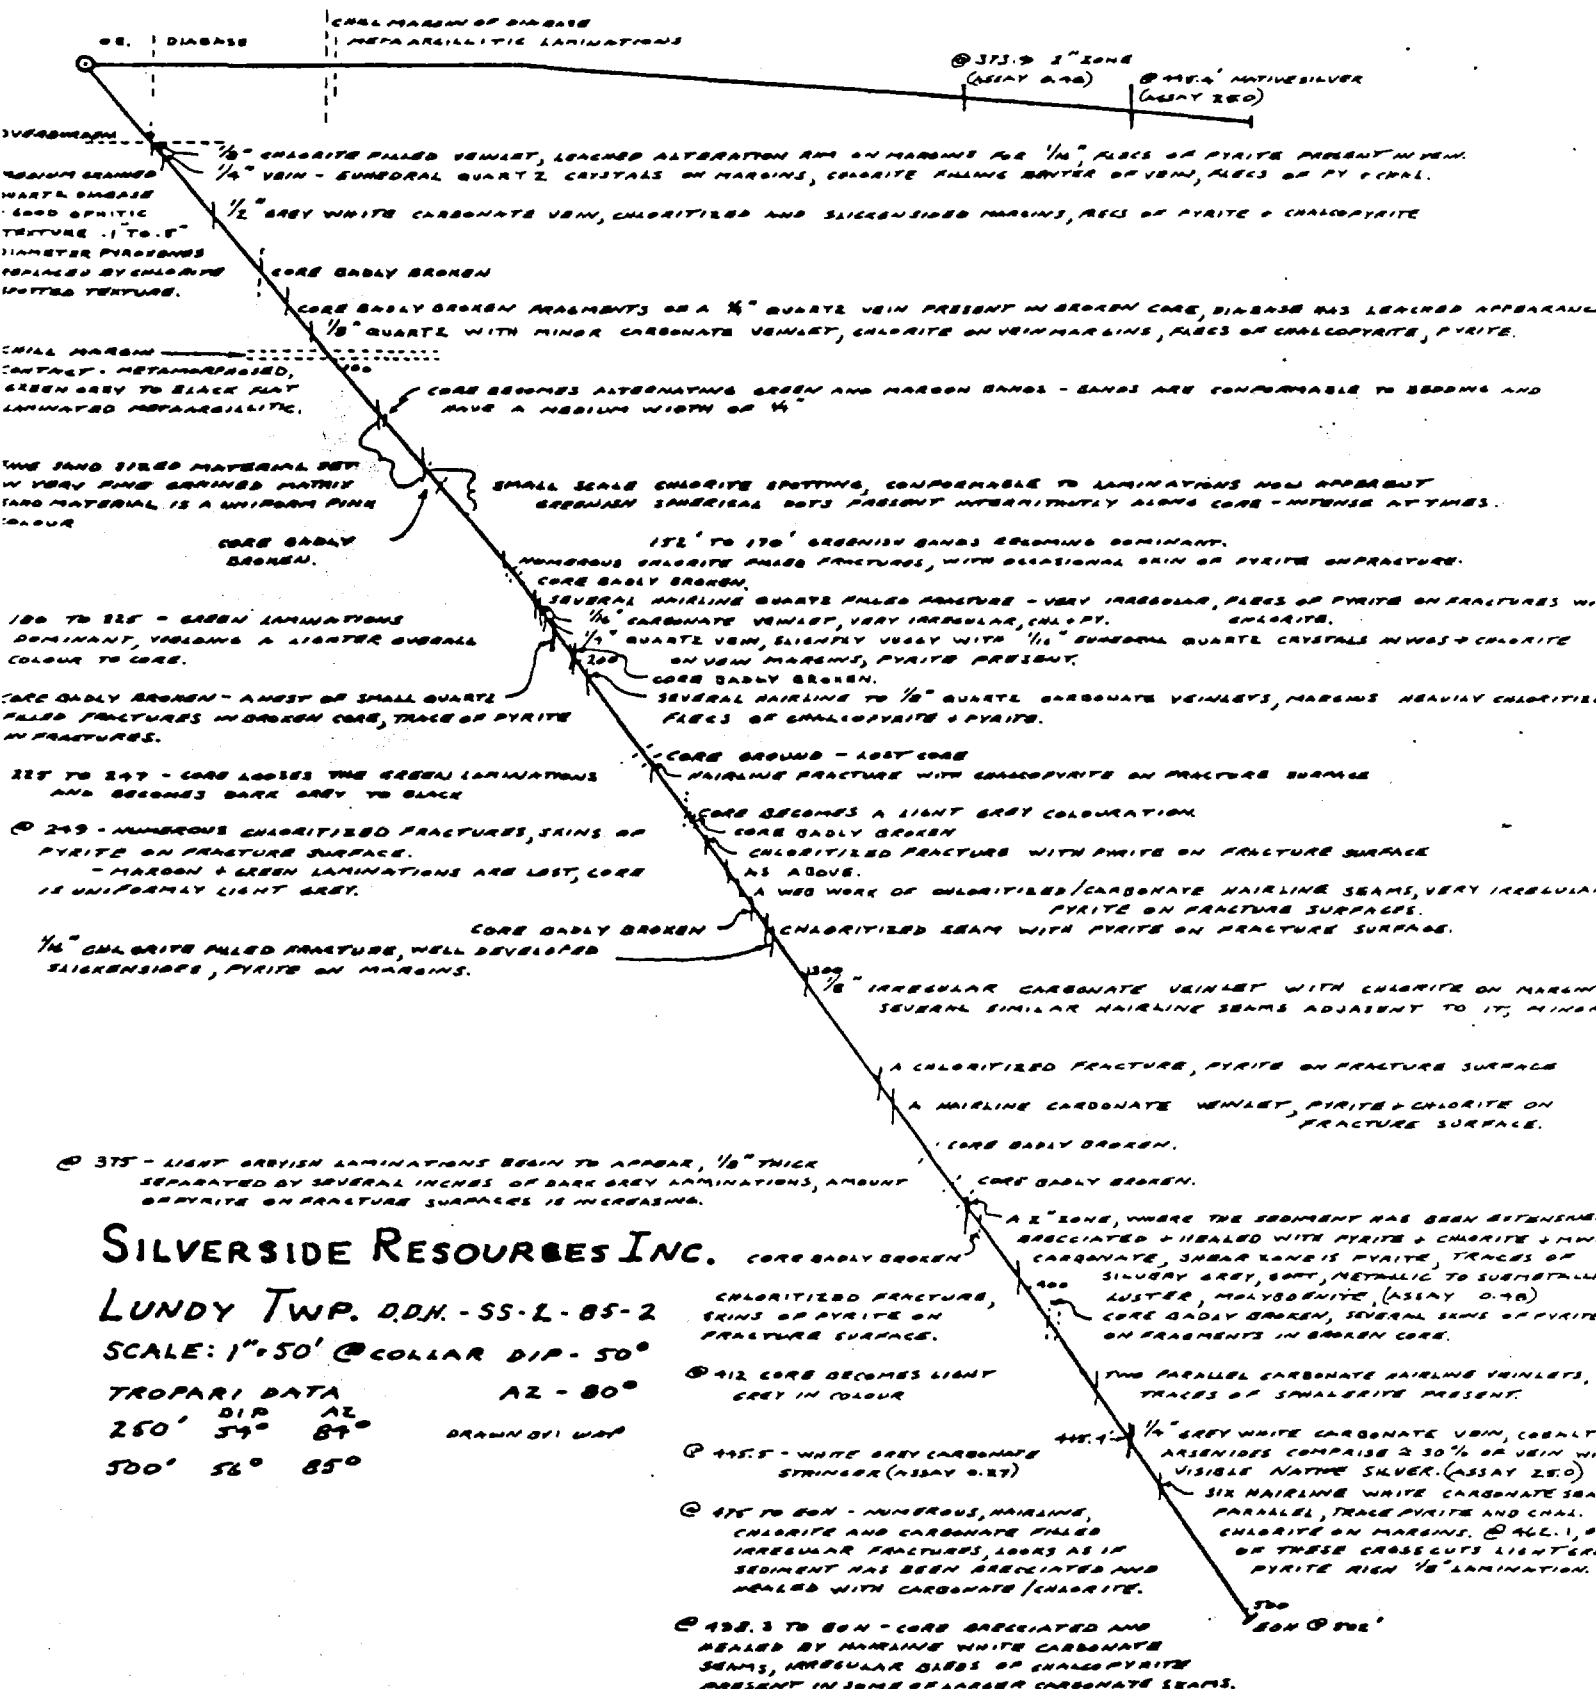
OB. | DIABASE | CHILL MARGIN OF DIABASE | METAARGILLITIC LAMINATIONS

@ 373.9 2" ZONE (ASSAY 0.40)

@ 445.4' NATIVE SILVER (ASSAY 25.0)

OVERBURDEN

MEDIUM GRAINED QUARTZ DIABASE - GOOD OPHITIC TEXTURE .1 TO .5" DIAMETER PYROXENES REPLACED BY CHLORITE SPOTTED TEXTURE.

1/8" CHLORITE FILLED VEINLET, LEACHED ALTERATION RIM ON MARGINS FOR 1/16", FLECS OF PYRITE PRESENT IN VEIN.

1/4" VEIN - EUHEDRAL QUARTZ CRYSTALS ON MARGINS, CHLORITE FILLING CENTER OF VEIN, FLECS OF PY & CHAL.

1/2" GREY WHITE CARBONATE VEIN, CHLORITIZED AND SLICKENSIDED MARGINS, FLECS OF PYRITE & CHALCOPYRITE

CORE BADLY BROKEN

CORE BADLY BROKEN FRAGMENTS OF A 1/4" QUARTZ VEIN PRESENT IN BROKEN CORE, DIABASE HAS LEACHED APPEARANCE

1/8" QUARTZ WITH MINOR CARBONATE VEINLET, CHLORITE ON VEIN MARGINS, FLECS OF CHALCOPYRITE, PYRITE.

CHILL MARGIN

CONTACT - METAMORPHOSED, GREEN GREY TO BLACK FLAT LAMINATED METAARGILLITIC.

100

CORE BECOMES ALTERNATING GREEN AND MAROON BANDS - BANDS ARE CONFORMABLE TO BEDDING AND HAVE A MEDIUM WIDTH OF 1/4"

FINE SAND SIZED MATERIAL SET IN VERY FINE GRAINED MATRIX SAND MATERIAL IS A UNIFORM PINK COLOUR

SMALL SCALE CHLORITE SPOTTING, CONFORMABLE TO LAMINATIONS NOW APPARENT GREENISH SPHERICAL DOTS PRESENT INTERMITTENTLY ALONG CORE - INTENSE AT TIMES.

CORE BADLY BROKEN.

152' TO 170' GREENISH BANDS BECOMING DOMINANT.

NUMEROUS CHLORITE FILLED FRACTURES, WITH OCCASIONAL SKIN OF PYRITE ON FRACTURE.

CORE BADLY BROKEN.

SEVERAL HAIRLINE QUARTZ FILLED FRACTURE - VERY IRREGULAR, FLECS OF PYRITE ON FRACTURES W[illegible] CHLORITE.

1/16" CARBONATE VEINLET, VERY IRREGULAR, CHL + PY.

1/2" QUARTZ VEIN, SLIGHTLY VUGGY WITH 1/16" EUHEDRAL QUARTZ CRYSTALS IN VUGS + CHLORITE ON VEIN MARGINS, PYRITE PRESENT.

180 TO 225 - GREEN LAMINATIONS DOMINANT, YIELDING A LIGHTER OVERALL COLOUR TO CORE.

200

CORE BADLY BROKEN.

SEVERAL HAIRLINE TO 1/8" QUARTZ CARBONATE VEINLETS, MARGINS HEAVILY CHLORITI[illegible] FLECS OF CHALCOPYRITE & PYRITE.

CORE BADLY BROKEN - A NEST OF SMALL QUARTZ FILLED FRACTURES IN BROKEN CORE, TRACE OF PYRITE IN FRACTURES.

CORE GROUND - LOST CORE

HAIRLINE FRACTURE WITH CHALCOPYRITE ON FRACTURE SURFACE

225 TO 247 - CORE LOOSES THE GREEN LAMINATIONS AND BECOMES DARK GREY TO BLACK

CORE BECOMES A LIGHT GREY COLOURATION

CORE BADLY BROKEN

@ 249 - NUMEROUS CHLORITIZED FRACTURES, SKINS OF PYRITE ON FRACTURE SURFACE.
- MAROON & GREEN LAMINATIONS ARE LOST, CORE IS UNIFORMLY LIGHT GREY.

CHLORITIZED FRACTURE WITH PYRITE ON FRACTURE SURFACE AS ABOVE.

A WEB WORK OF CHLORITIZED/CARBONATE HAIRLINE SEAMS, VERY IRREGULA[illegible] PYRITE ON FRACTURE SURFACES.

CORE BADLY BROKEN

CHLORITIZED SEAM WITH PYRITE ON FRACTURE SURFACE.

1/16" CHLORITE FILLED FRACTURE, WELL DEVELOPED SLICKENSIDES, PYRITE ON MARGINS.

300

1/8" IRREGULAR CARBONATE VEINLET WITH CHLORITE ON MARGIN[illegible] SEVERAL SIMILAR HAIRLINE SEAMS ADJACENT TO IT, MINE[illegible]

A CHLORITIZED FRACTURE, PYRITE ON FRACTURE SURFACE

A HAIRLINE CARBONATE VEINLET, PYRITE & CHLORITE ON FRACTURE SURFACE.

CORE BADLY BROKEN.

@ 375 - LIGHT GREYISH LAMINATIONS BEGIN TO APPEAR, 1/8" THICK SEPARATED BY SEVERAL INCHES OF DARK GREY LAMINATIONS, AMOUNT OF PYRITE ON FRACTURE SURFACES IS INCREASING.

CORE BADLY BROKEN.

SILVERSIDE RESOURCES INC.

CORE BADLY BROKEN

A 2" ZONE, WHERE THE SEDIMENT HAS BEEN EXTENSIVE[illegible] BRECCIATED + HEALED WITH PYRITE & CHLORITE + MIN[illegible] CARBONATE, SHEAR ZONE IS PYRITE, TRACES OF SILVERY GREY, SOFT, METALLIC TO SUBMETALL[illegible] LUSTER, MOLYBDENITE (ASSAY 0.40)

LUNDY TWP. D.D.H. - SS - L - 85 - 2

CHLORITIZED FRACTURE, SKINS OF PYRITE ON FRACTURE SURFACE.

400

CORE BADLY BROKEN, SEVERAL SKINS OF PYRITE ON FRAGMENTS IN BROKEN CORE.

SCALE: 1" = 50' @ COLLAR DIP - 50°

@ 412 CORE BECOMES LIGHT GREY IN COLOUR

TWO PARALLEL CARBONATE HAIRLINE VEINLETS, TRACES OF SPHALERITE PRESENT.

TROPARI DATA AZ - 80°

| | DIP | AZ |
|---|---|---|
| 250' | 54° | 84° |
| 500' | 56° | 85° |

DRAWN BY: WAP

445.4'

1/4" GREY WHITE CARBONATE VEIN, COBALT ARSENIDES COMPRISE ≈ 30% OF VEIN WI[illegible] VISIBLE NATIVE SILVER. (ASSAY 25.0)

@ 445.5 - WHITE GREY CARBONATE STRINGER (ASSAY 0.27)

SIX HAIRLINE WHITE CARBONATE SEA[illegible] PARALLEL, TRACE PYRITE AND CHAL. CHLORITE ON MARGINS. @ 462.1, O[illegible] OF THESE CROSS CUTS LIGHT GR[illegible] PYRITE RICH 1/8" LAMINATION.

@ 475 TO EOH - NUMEROUS, HAIRLINE, CHLORITE AND CARBONATE FILLED IRREGULAR FRACTURES, LOOKS AS IF SEDIMENT HAS BEEN BRECCIATED AND HEALED WITH CARBONATE / CHLORITE.

500

EOH @ 502'

@ 492.3 TO EOH - CORE BRECCIATED AND HEALED BY HAIRLINE WHITE CARBONATE SEAMS, IRREGULAR BLEBS OF CHALCOPYRITE PRESENT IN SOME OF LARGER CARBONATE SEAMS.